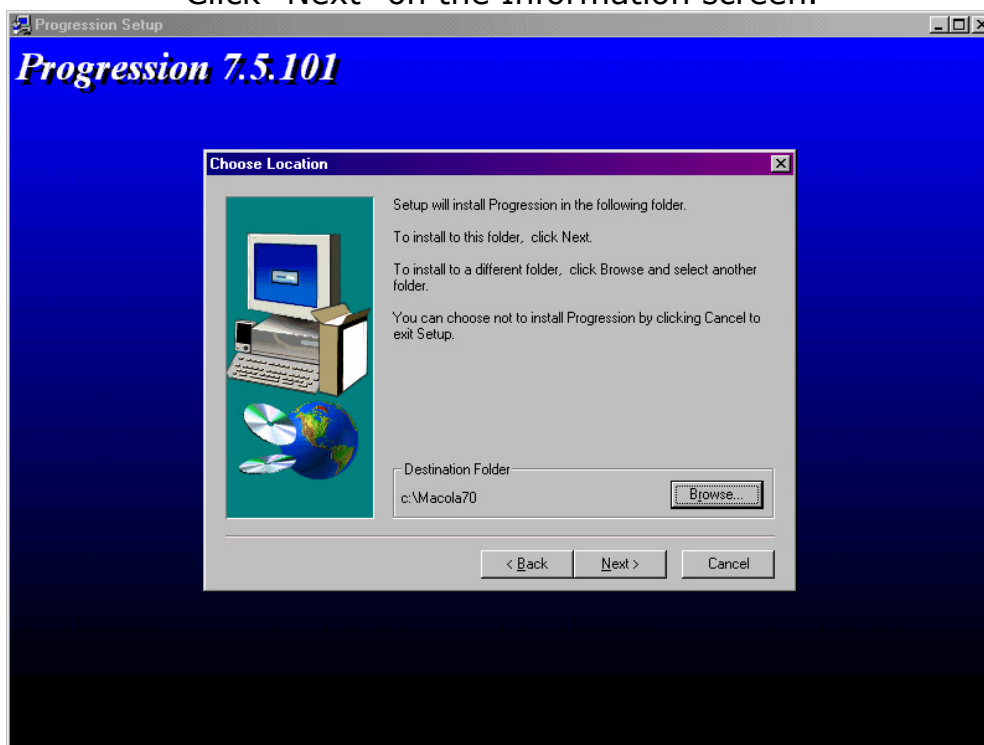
Click "Next" on the Information screen.

Progression Setup

Progression 7.5.101

Choose Location

Setup will install Progression in the following folder.

To install to this folder, click Next.

To install to a different folder, click Browse and select another folder.

You can choose not to install Progression by clicking Cancel to exit Setup.

Destination Folder

c:\Macola70

Browse...

< Back

Next >

Cancel